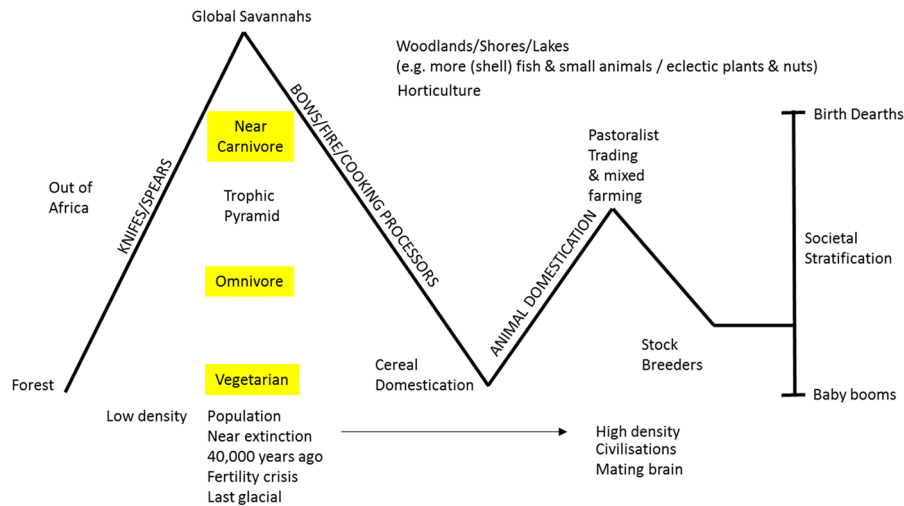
Global Savannahs

Woodlands/Shores/Lakes
(e.g. more (shell) fish & small animals / eclectic plants & nuts)
Horticulture

Near Carnivore

Trophic Pyramid

Omnivore

Vegetarian

Out of Africa

KNIFES/SPEARS

BOWS/FIRE/COOKING PROCESSORS

Forest

Low density

Population
Near extinction
40,000 years ago
Fertility crisis
Last glacial

Cereal Domestication

ANIMAL DOMESTICATION

Pastoralist
Trading
& mixed
farming

Stock Breeders

High density
Civilisations
Mating brain

Birth Dearths

Societal Stratification

Baby booms